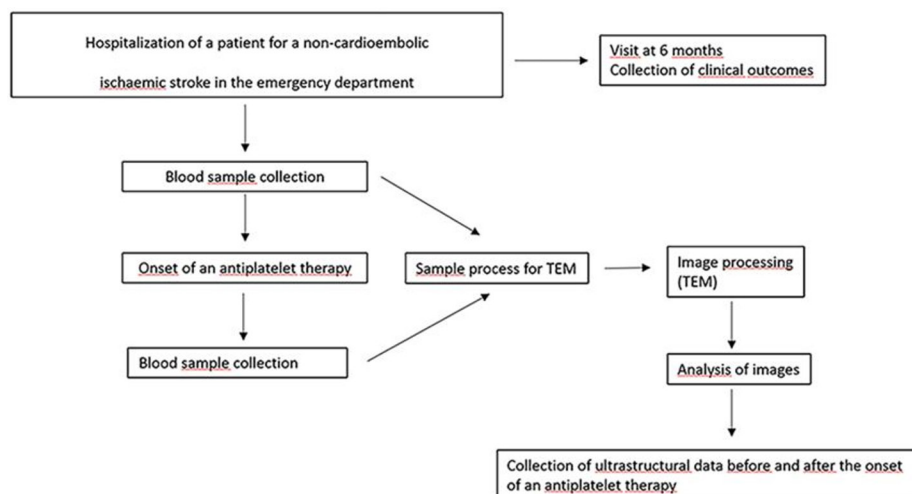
Hospitalization of a patient for a non-cardioembolic ischaemic stroke in the emergency department

Visit at 6 months
Collection of clinical outcomes

Blood sample collection

Onset of an antiplatelet therapy

Sample process for TEM

Image processing (TEM)

Blood sample collection

Analysis of images

Collection of ultrastructural data before and after the onset of an antiplatelet therapy